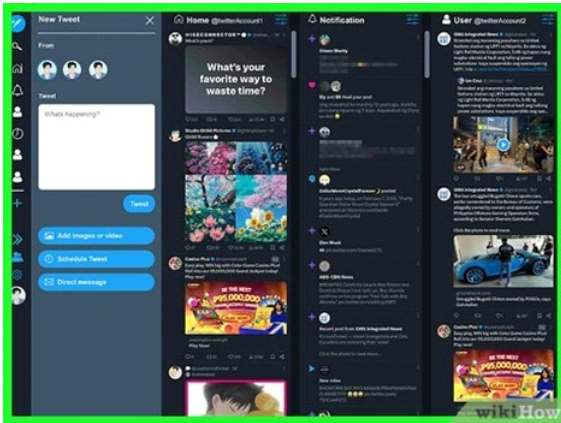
New Tweet

From

Tweet

What's happening?

Tweet

Add images or video

Schedule Tweet

Direct message

Home @twitterAccount1

HISECONNECTOR

What's your favorite way to waste time?

Casino Plus

BE THE NEXT
₱95,000,000

Notification

User @twitterAccount2

GMA Integrated News

BE THE NEXT
₱95,000,000

wikiHow